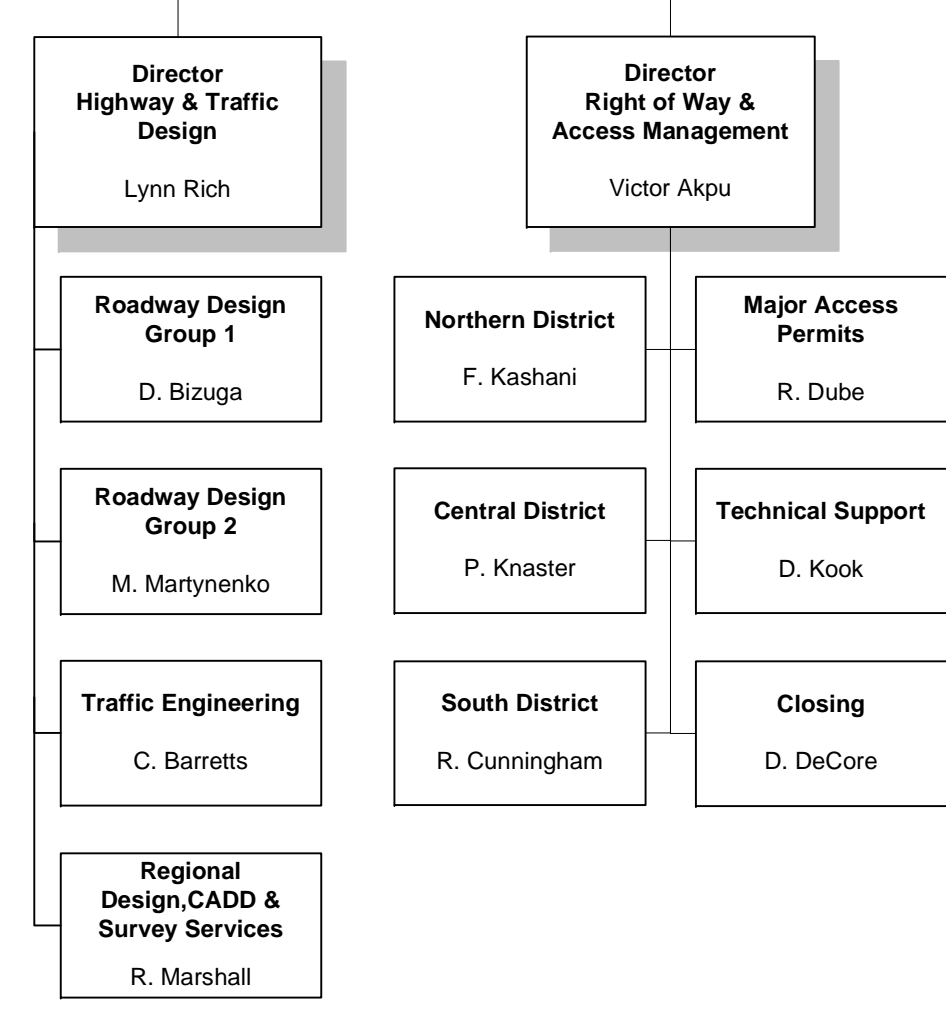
Director
Highway & Traffic Design

Lynn Rich

Roadway Design Group 1

D. Bizuga

Roadway Design Group 2

M. Martynenko

Traffic Engineering

C. Barretts

Regional Design,CADD & Survey Services

R. Marshall

Director
Right of Way & Access Management

Victor Akpu

Northern District

F. Kashani

Major Access Permits

R. Dube

Central District

P. Knaster

Technical Support

D. Kook

South District

R. Cunningham

Closing

D. DeCore